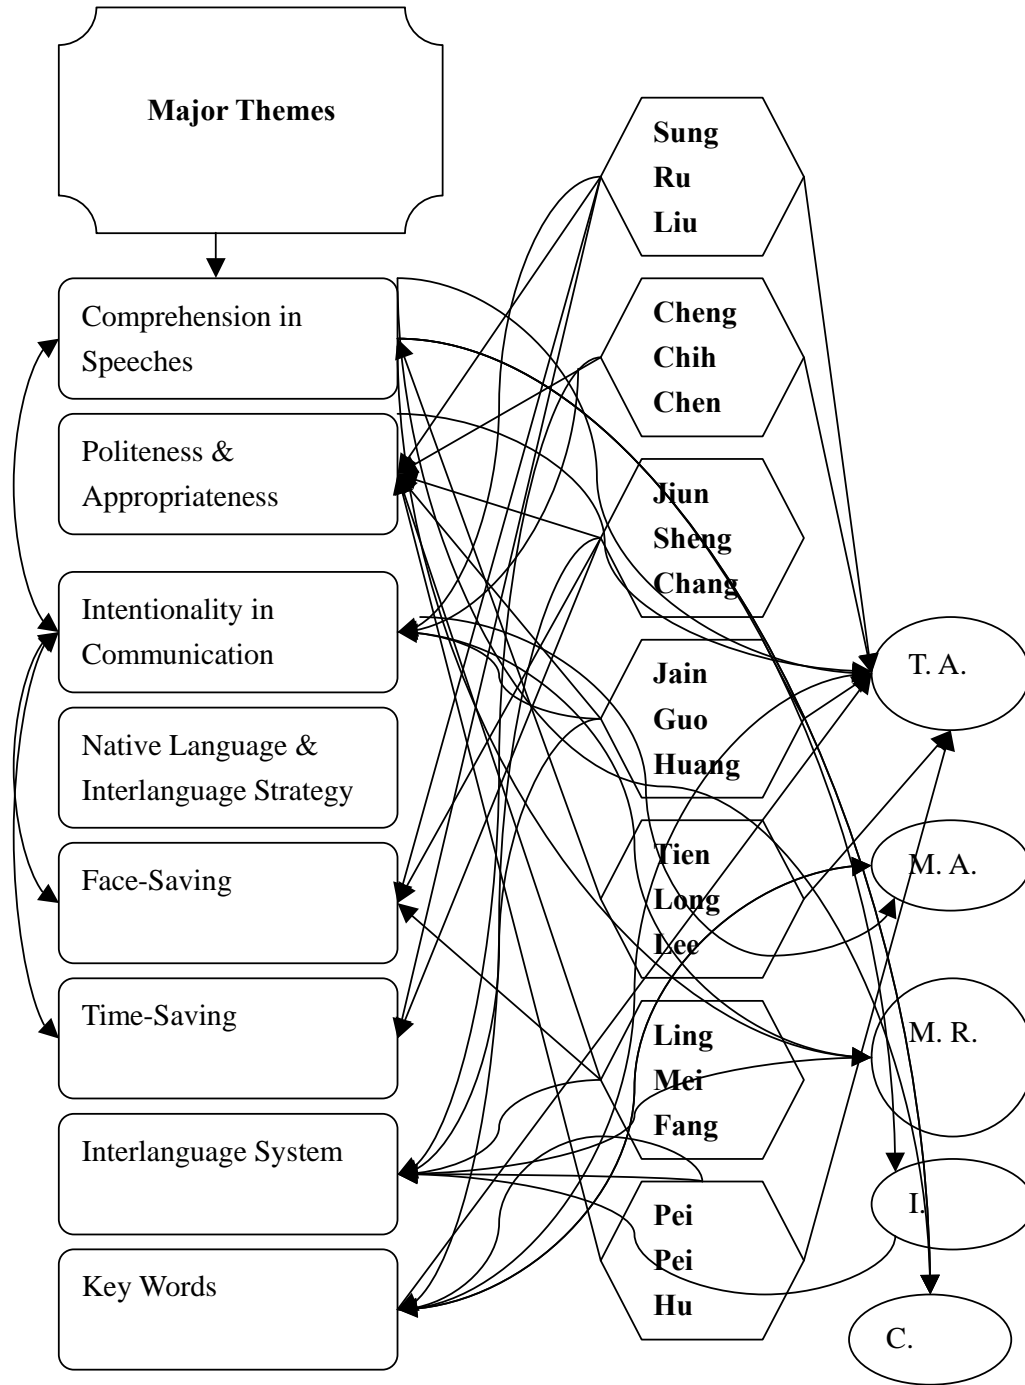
Major Themes

Comprehension in Speeches

Politeness & Appropriateness

Intentionality in Communication

Native Language & Interlanguage Strategy

Face-Saving

Time-Saving

Interlanguage System

Key Words

Sung Ru Liu

Cheng Chih Chen

Jiun Sheng Chang

Jain Guo Huang

Tien Long Lee

Ling Mei Fang

Pei Pei Hu

T. A.

M. A.

M. R.

I.

C.